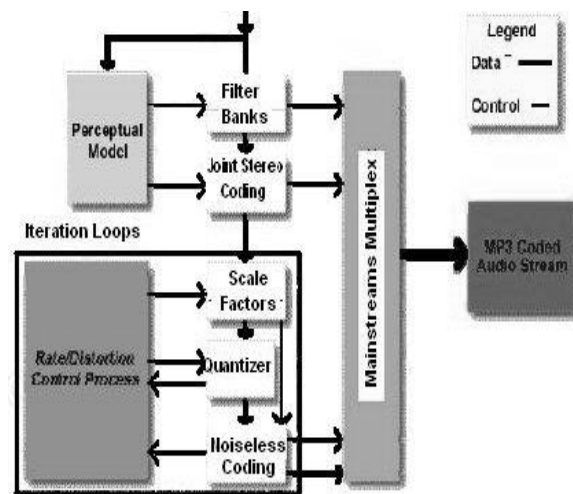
Legend

Data

Control

Perceptual Model

Filter Banks

Joint Stereo Coding

Mainstreams Multiplex

MP3 Coded Audio Stream

Iteration Loops

Scale Factors

Rate/Distortion Control Process

Quantizer

Noiseless Coding